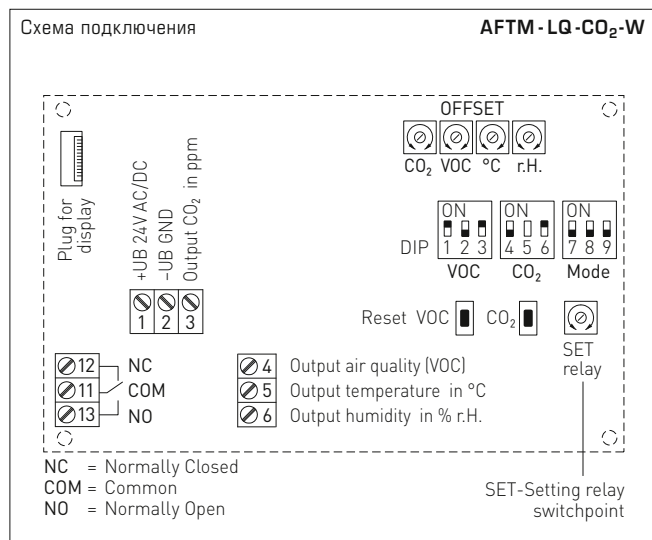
Схема подключения

AFTM - LQ - $CO_2$ - W

Plug for display

+UB 24V AC/DC
-UB GND
Output $CO_2$ in ppm

1 2 3

OFFSET

$CO_2$ VOC °C r.H.

ON
1 2 3
DIP VOC

ON
4 5 6
$CO_2$

ON
7 8 9
Mode

Reset VOC $CO_2$

SET relay

12 NC
11 COM
13 NO

4 Output air quality (VOC)
5 Output temperature in °C
6 Output humidity in % r.H.

NC = Normally Closed
COM = Common
NO = Normally Open

SET-Setting relay switchpoint